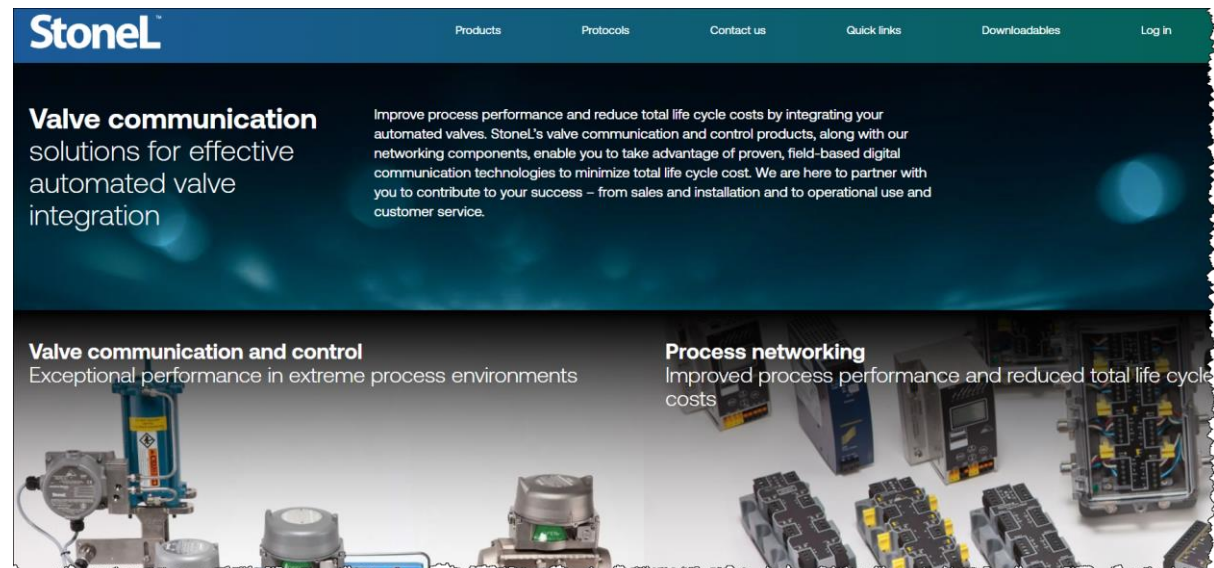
StoneL™

Products Protocols Contact us Quick links Downloadables Log in

Valve communication solutions for effective automated valve integration

Improve process performance and reduce total life cycle costs by integrating your automated valves. StoneL's valve communication and control products, along with our networking components, enable you to take advantage of proven, field-based digital communication technologies to minimize total life cycle cost. We are here to partner with you to contribute to your success – from sales and installation and to operational use and customer service.

Valve communication and control
Exceptional performance in extreme process environments

Process networking
Improved process performance and reduced total life cycle costs